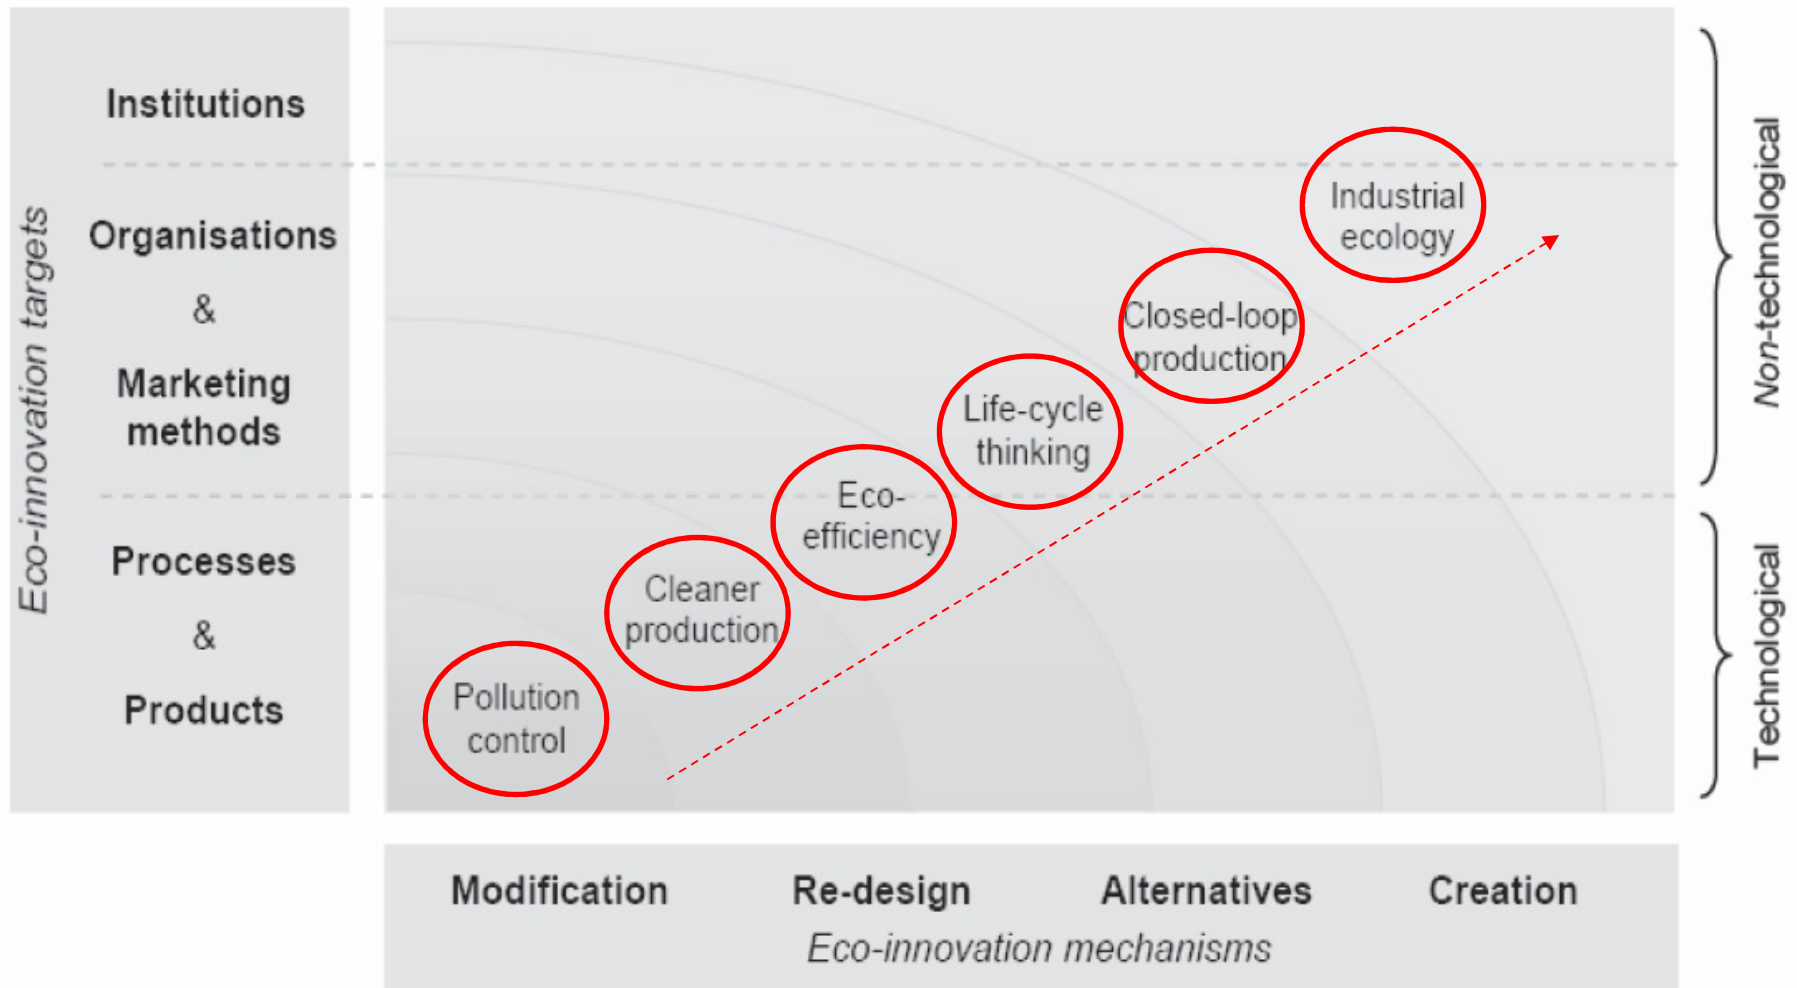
Eco-innovation targets

Institutions

Organisations & Marketing methods

Processes & Products

Pollution control

Cleaner production

Eco-efficiency

Life-cycle thinking

Closed-loop production

Industrial ecology

Non-technological

Technological

Modification
Re-design
Alternatives
Creation

Eco-innovation mechanisms